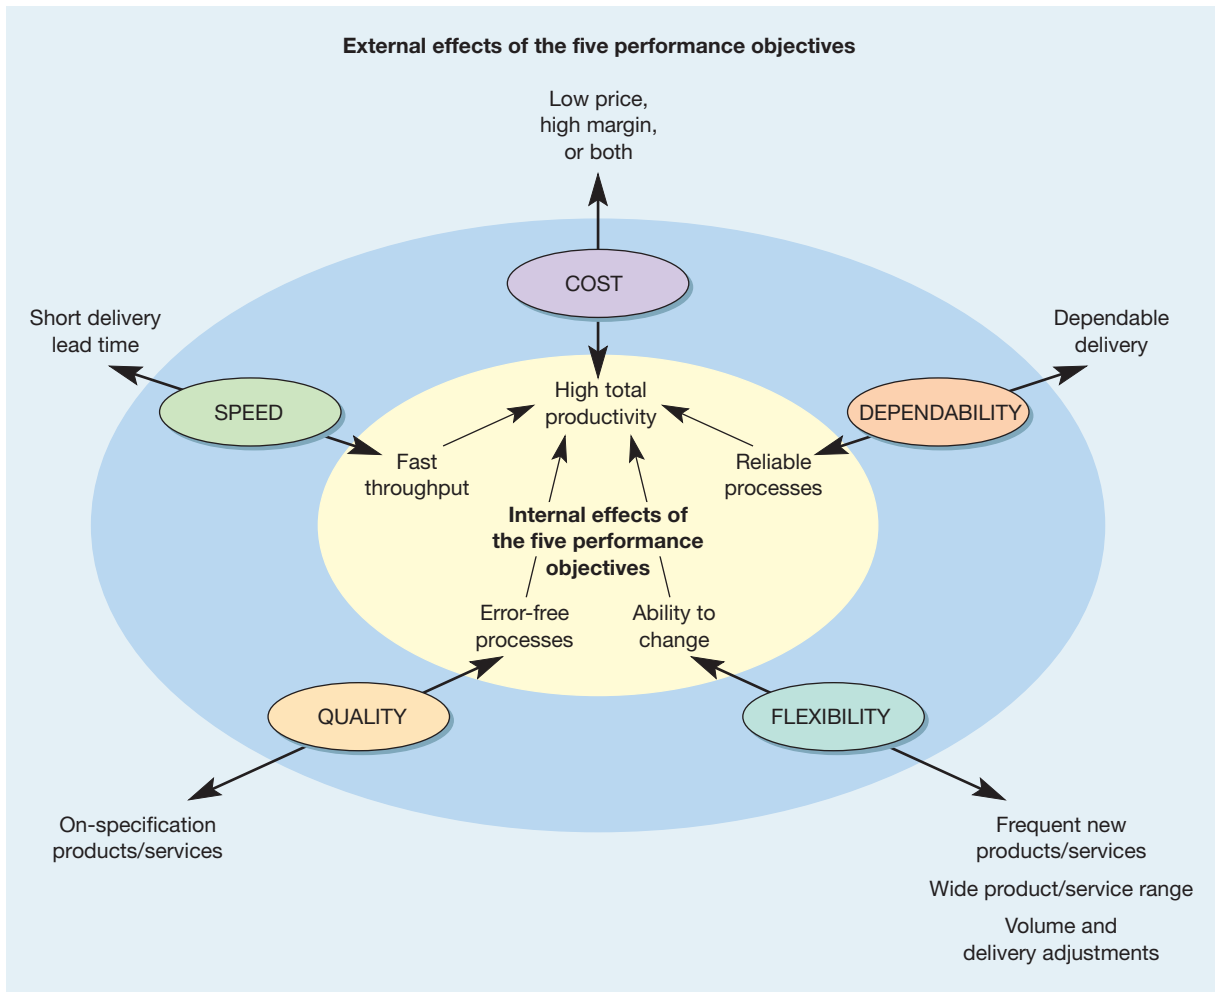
External effects of the five performance objectives

Low price, high margin, or both

COST

Short delivery lead time

Dependable delivery

SPEED

High total productivity

DEPENDABILITY

Fast throughput

Reliable processes

Internal effects of the five performance objectives

Error-free processes

Ability to change

QUALITY

FLEXIBILITY

On-specification products/services

Frequent new products/services

Wide product/service range

Volume and delivery adjustments